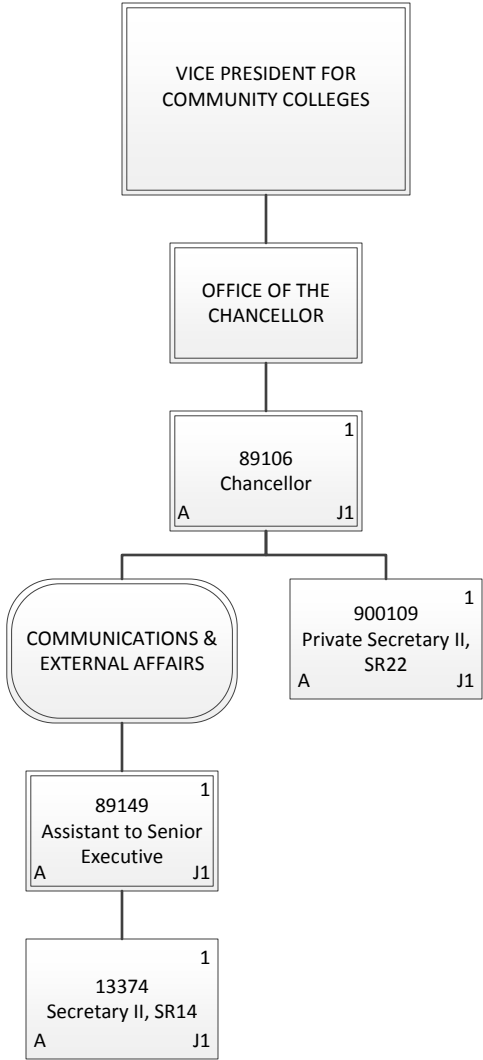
VICE PRESIDENT FOR COMMUNITY COLLEGES

OFFICE OF THE CHANCELLOR

1
89106
Chancellor
A J1

COMMUNICATIONS & EXTERNAL AFFAIRS

1
900109
Private Secretary II, SR22
A J1

1
89149
Assistant to Senior Executive
A J1

1
13374
Secretary II, SR14
A J1